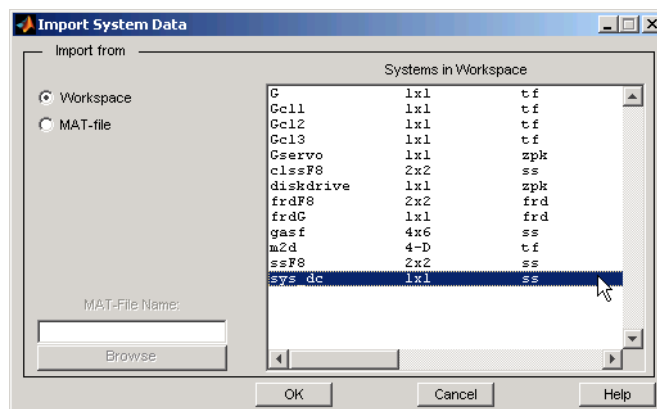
Import System Data

Import from

Workspace

MAT-file

MAT-File Name:

Browse

Systems in Workspace

| | | |
|---|---|---|
| G | 1x1 | tf |
| Gcl1 | 1x1 | tf |
| Gcl2 | 1x1 | tf |
| Gcl3 | 1x1 | tf |
| Gservo | 1x1 | zpk |
| clssF8 | 2x2 | ss |
| diskdrive | 1x1 | zpk |
| frdF8 | 2x2 | frd |
| frdG | 1x1 | frd |
| gasf | 4x6 | ss |
| m2d | 4-D | tf |
| ssF8 | 2x2 | ss |
| sys_dc | 1x1 | ss |

OK

Cancel

Help